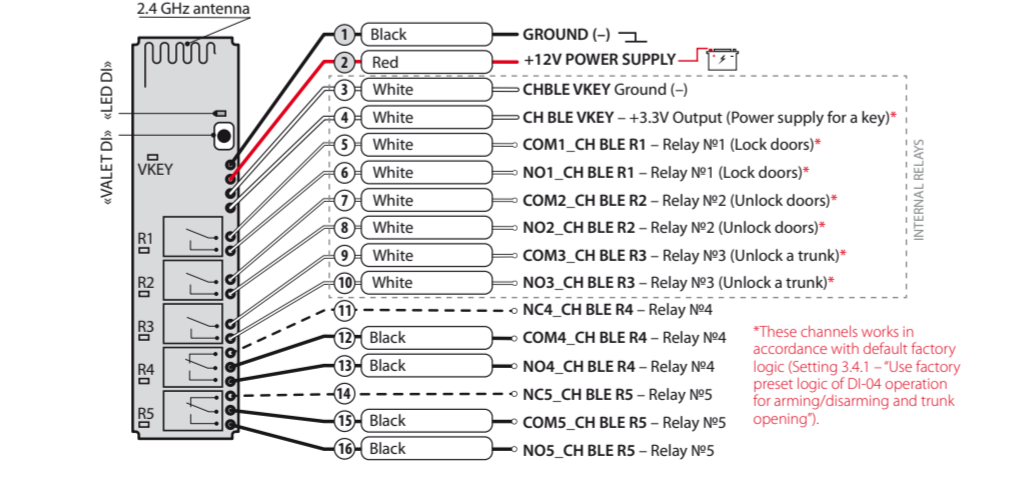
2.4 GHz antenna

«LED DI»

«VALET DI»

VKEY

R1

R2

R3

R4

R5

1 Black GROUND (–)

2 Red +12V POWER SUPPLY

3 White CHBLE VKEY Ground (–)

4 White CH BLE VKEY – +3.3V Output (Power supply for a key)*

5 White COM1_CH BLE R1 – Relay №1 (Lock doors)*

6 White NO1_CH BLE R1 – Relay №1 (Lock doors)*

7 White COM2_CH BLE R2 – Relay №2 (Unlock doors)*

8 White NO2_CH BLE R2 – Relay №2 (Unlock doors)*

9 White COM3_CH BLE R3 – Relay №3 (Unlock a trunk)*

10 White NO3_CH BLE R3 – Relay №3 (Unlock a trunk)*

INTERNAL RELAYS

11 NC4_CH BLE R4 – Relay №4

12 Black COM4_CH BLE R4 – Relay №4

13 Black NO4_CH BLE R4 – Relay №4

14 NC5_CH BLE R5 – Relay №5

15 Black COM5_CH BLE R5 – Relay №5

16 Black NO5_CH BLE R5 – Relay №5

*These channels works in accordance with default factory logic (Setting 3.4.1 – "Use factory preset logic of DI-04 operation for arming/disarming and trunk opening").